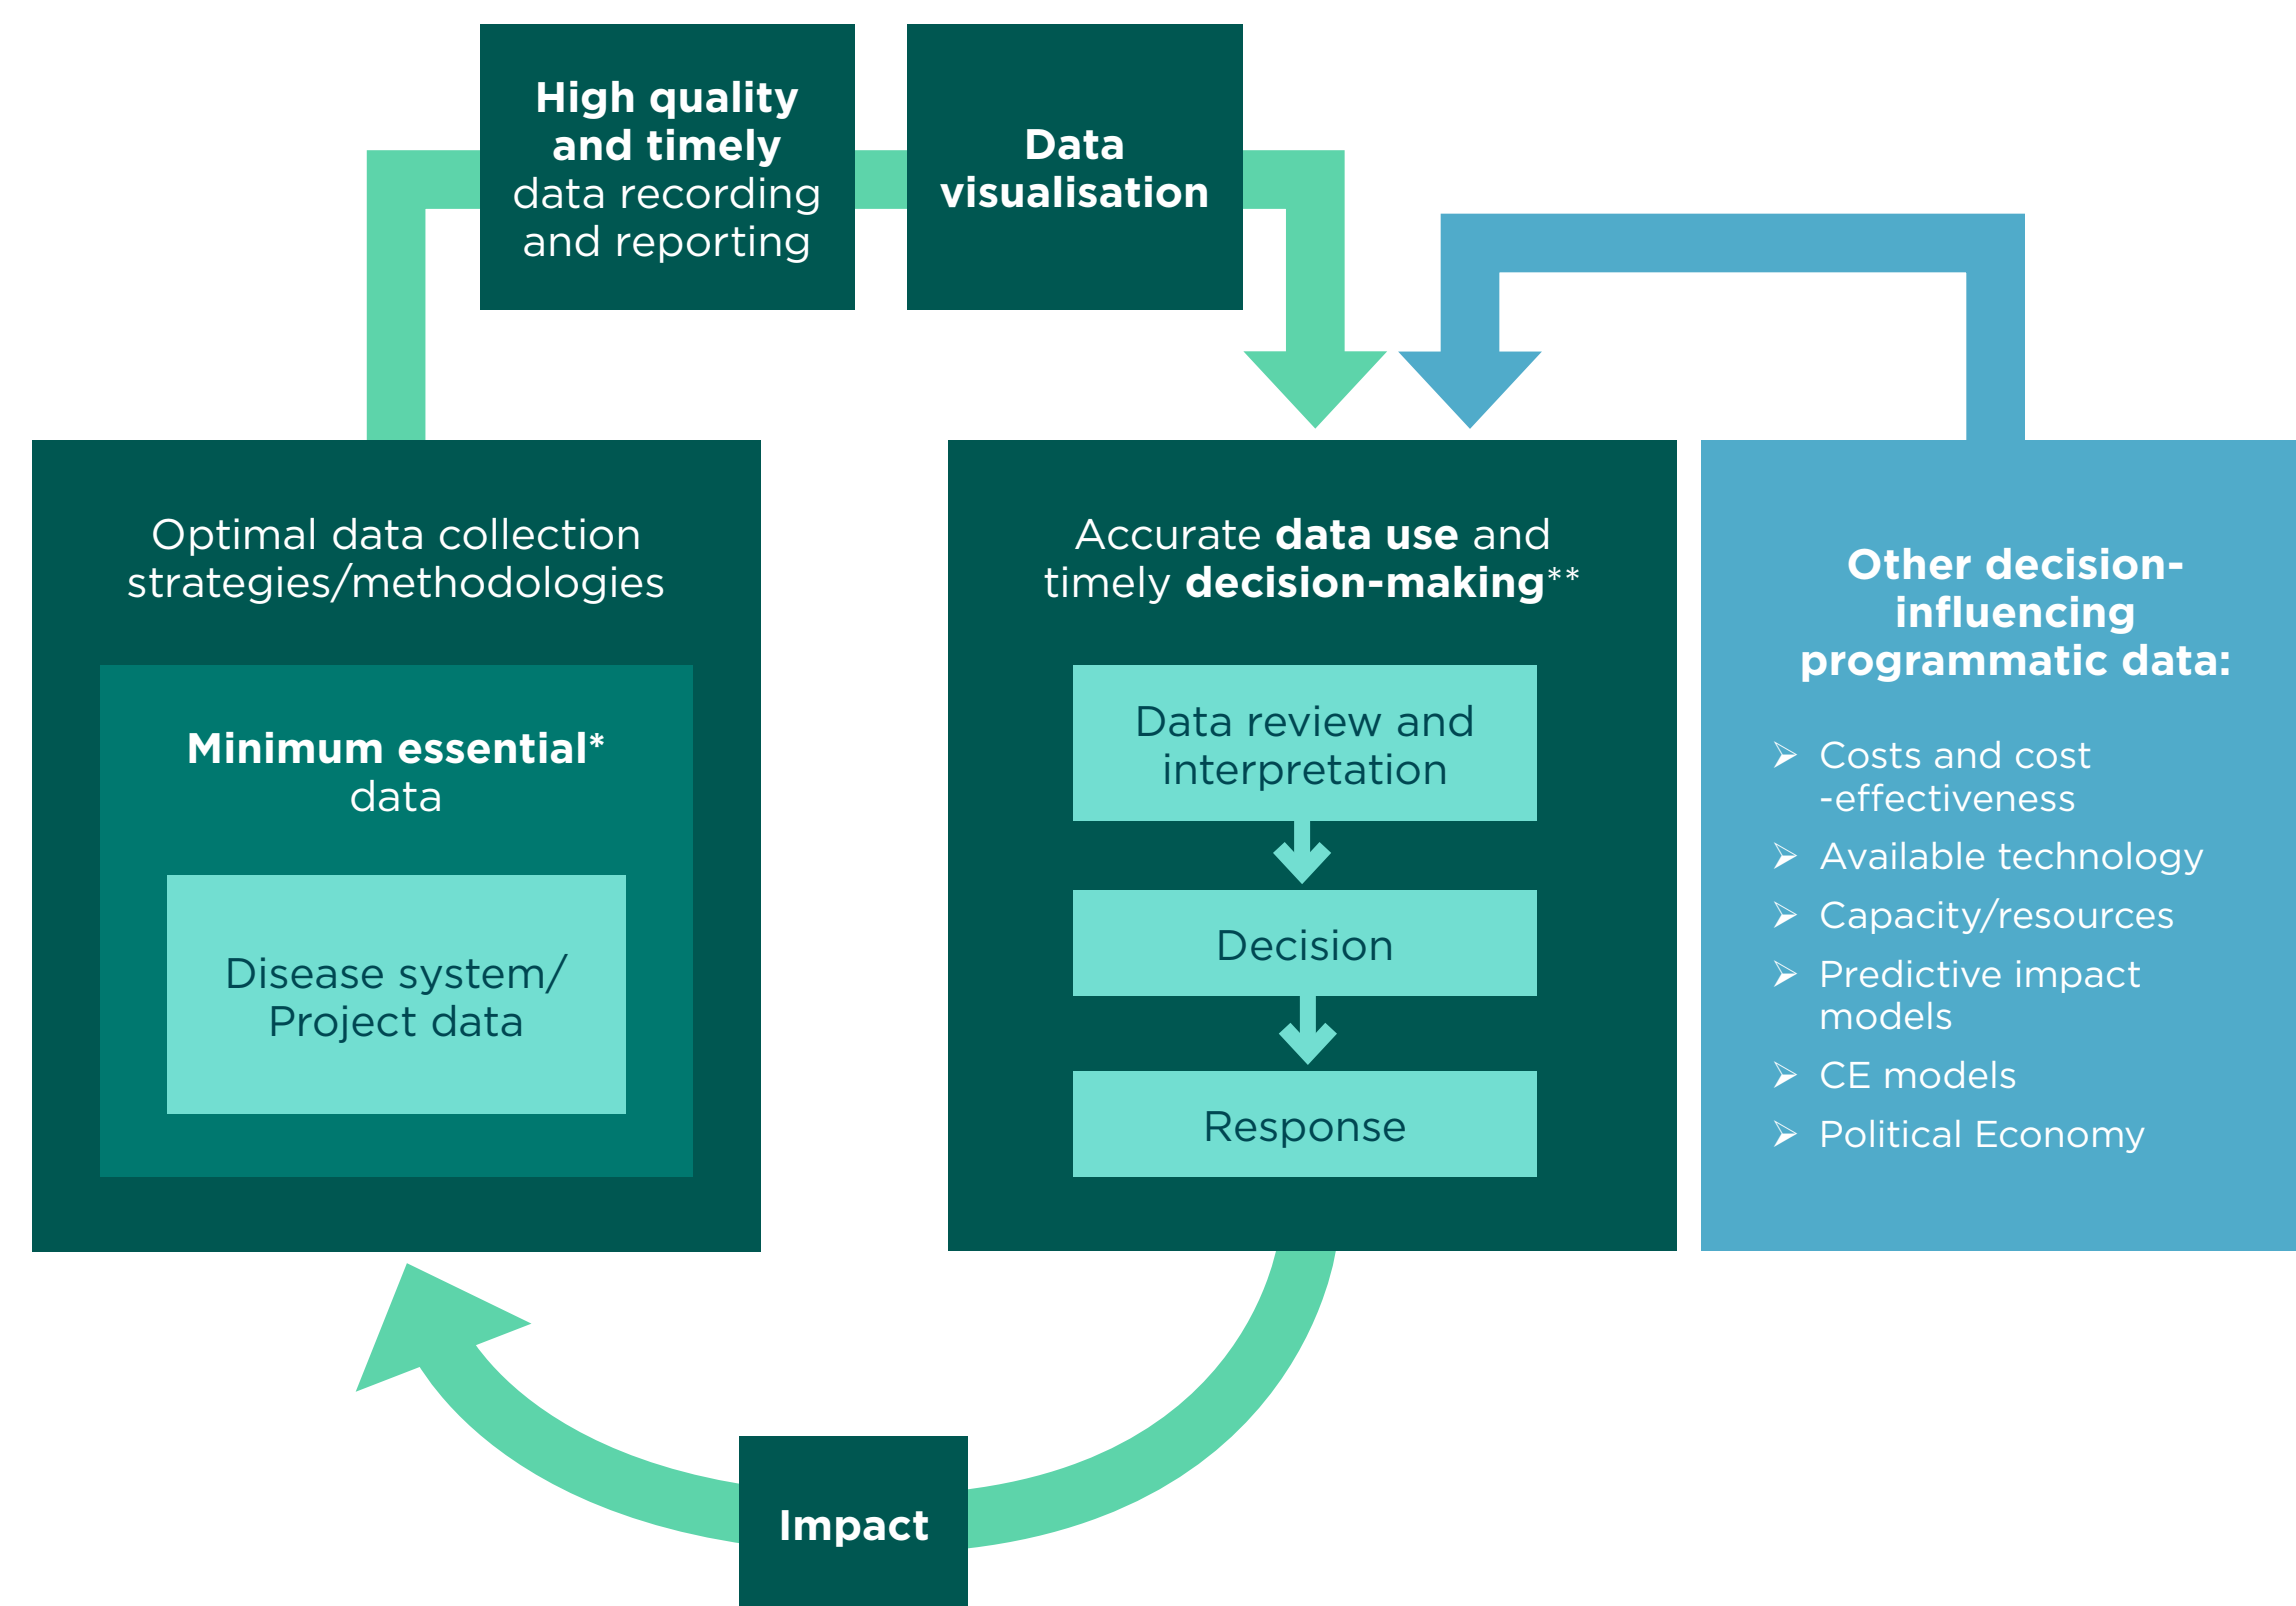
High quality and timely data recording and reporting

Data visualisation

Optimal data collection strategies/methodologies

Minimum essential* data

Disease system/ Project data

Accurate data use and timely decision-making**

Data review and interpretation

Decision

Response

Other decision-influencing programmatic data:

➢ Costs and cost -effectiveness
➢ Available technology
➢ Capacity/resources
➢ Predictive impact models
➢ CE models
➢ Political Economy

Impact